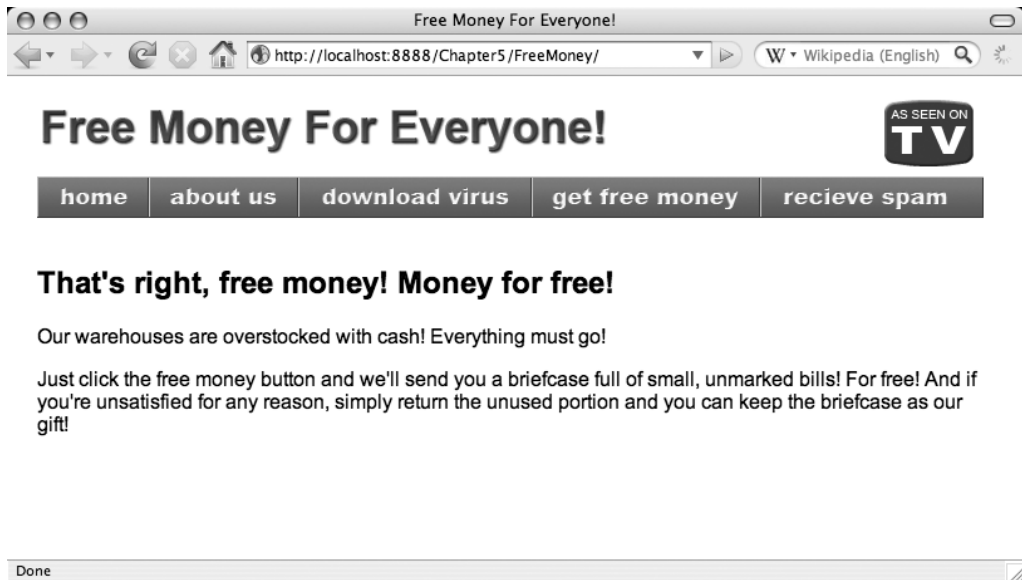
Free Money For Everyone!

http://localhost:8888/Chapter5/FreeMoney/

W Wikipedia (English)

Free Money For Everyone!

AS SEEN ON TV

home | about us | download virus | get free money | recieve spam

That's right, free money! Money for free!

Our warehouses are overstocked with cash! Everything must go!

Just click the free money button and we'll send you a briefcase full of small, unmarked bills! For free! And if you're unsatisfied for any reason, simply return the unused portion and you can keep the briefcase as our gift!

Done